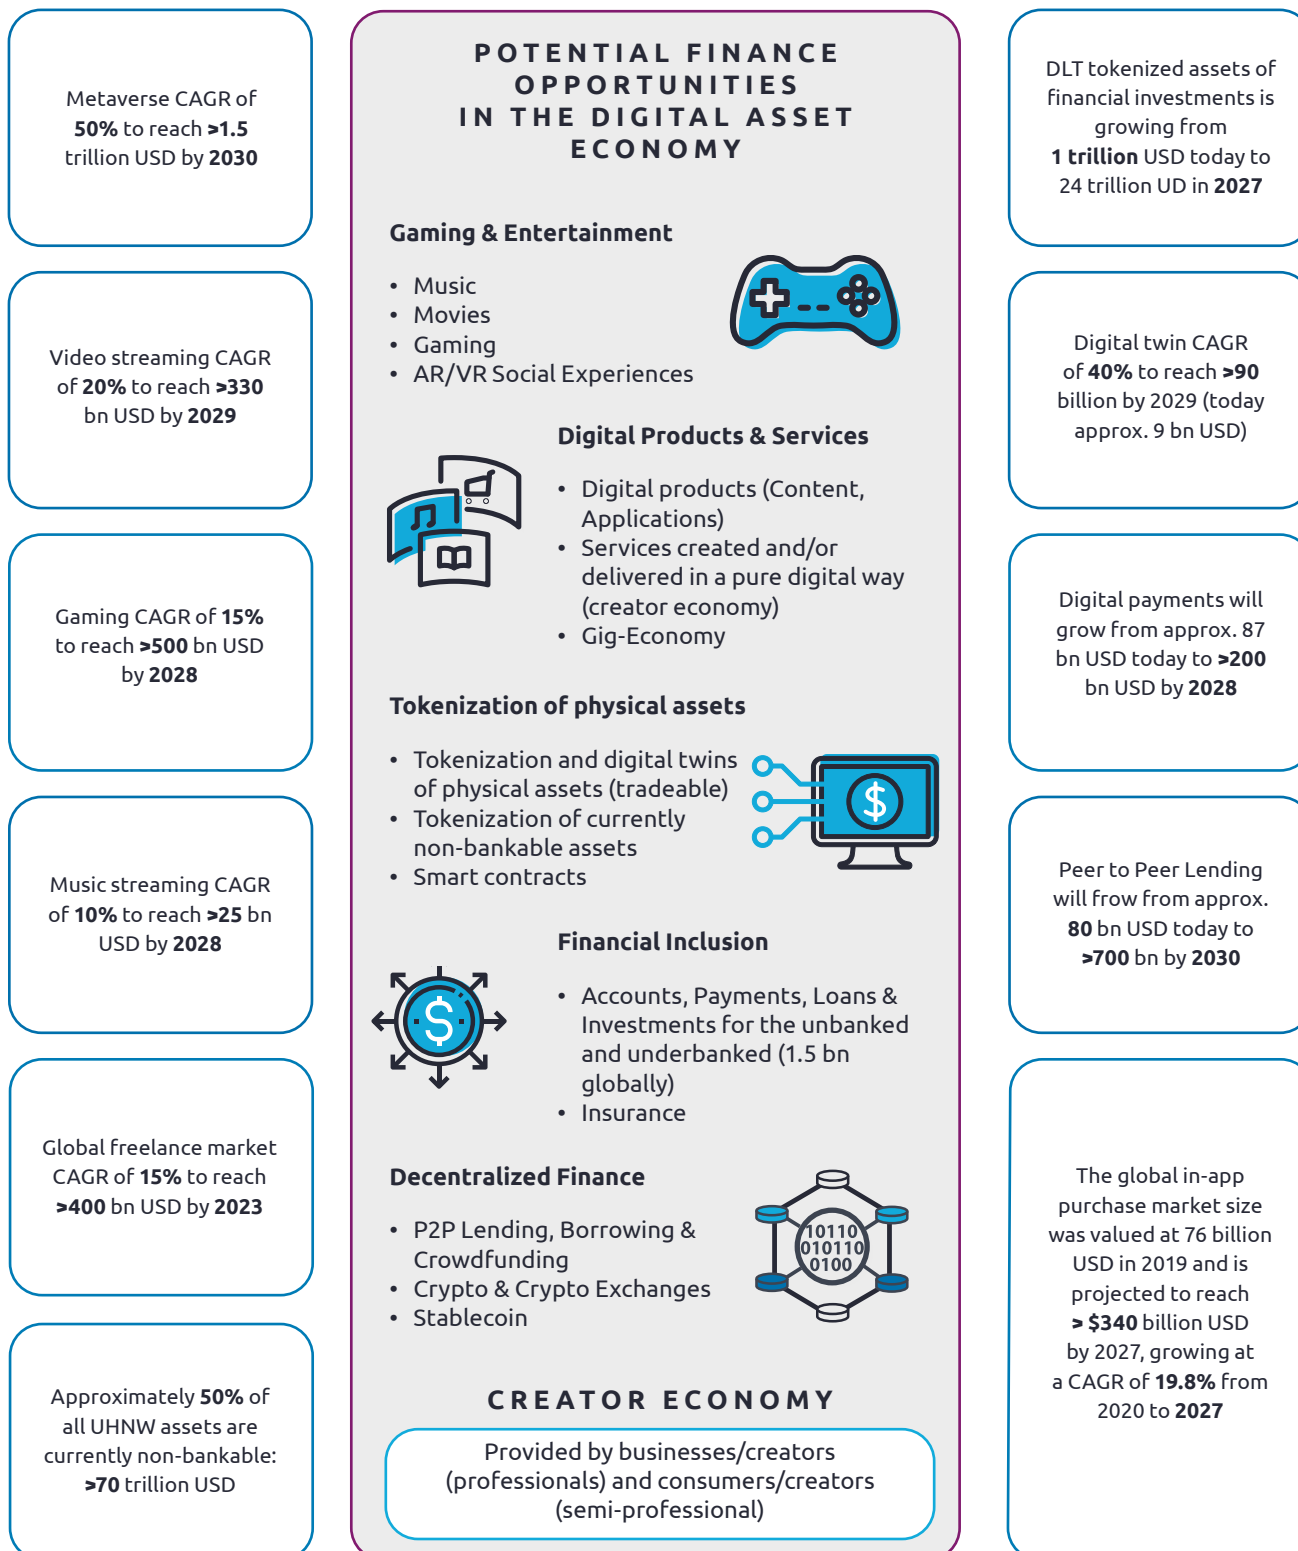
Metaverse CAGR of 50% to reach >1.5 trillion USD by 2030

Video streaming CAGR of 20% to reach >330 bn USD by 2029

Gaming CAGR of 15% to reach >500 bn USD by 2028

Music streaming CAGR of 10% to reach >25 bn USD by 2028

Global freelance market CAGR of 15% to reach >400 bn USD by 2023

Approximately 50% of all UHNW assets are currently non-bankable: >70 trillion USD

POTENTIAL FINANCE OPPORTUNITIES IN THE DIGITAL ASSET ECONOMY

Gaming & Entertainment

- Music
- Movies
- Gaming
- AR/VR Social Experiences

Digital Products & Services

- Digital products (Content, Applications)
- Services created and/or delivered in a pure digital way (creator economy)
- Gig-Economy

Tokenization of physical assets

- Tokenization and digital twins of physical assets (tradeable)
- Tokenization of currently non-bankable assets
- Smart contracts

$

Financial Inclusion

- Accounts, Payments, Loans & Investments for the unbanked and underbanked (1.5 bn globally)
- Insurance

$

Decentralized Finance

- P2P Lending, Borrowing & Crowdfunding
- Crypto & Crypto Exchanges
- Stablecoin

10110
010110
0100

CREATOR ECONOMY

Provided by businesses/creators (professionals) and consumers/creators (semi-professional)

DLT tokenized assets of financial investments is growing from 1 trillion USD today to 24 trillion UD in 2027

Digital twin CAGR of 40% to reach >90 billion by 2029 (today approx. 9 bn USD)

Digital payments will grow from approx. 87 bn USD today to >200 bn USD by 2028

Peer to Peer Lending will frow from approx. 80 bn USD today to >700 bn by 2030

The global in-app purchase market size was valued at 76 billion USD in 2019 and is projected to reach > $340 billion USD by 2027, growing at a CAGR of 19.8% from 2020 to 2027